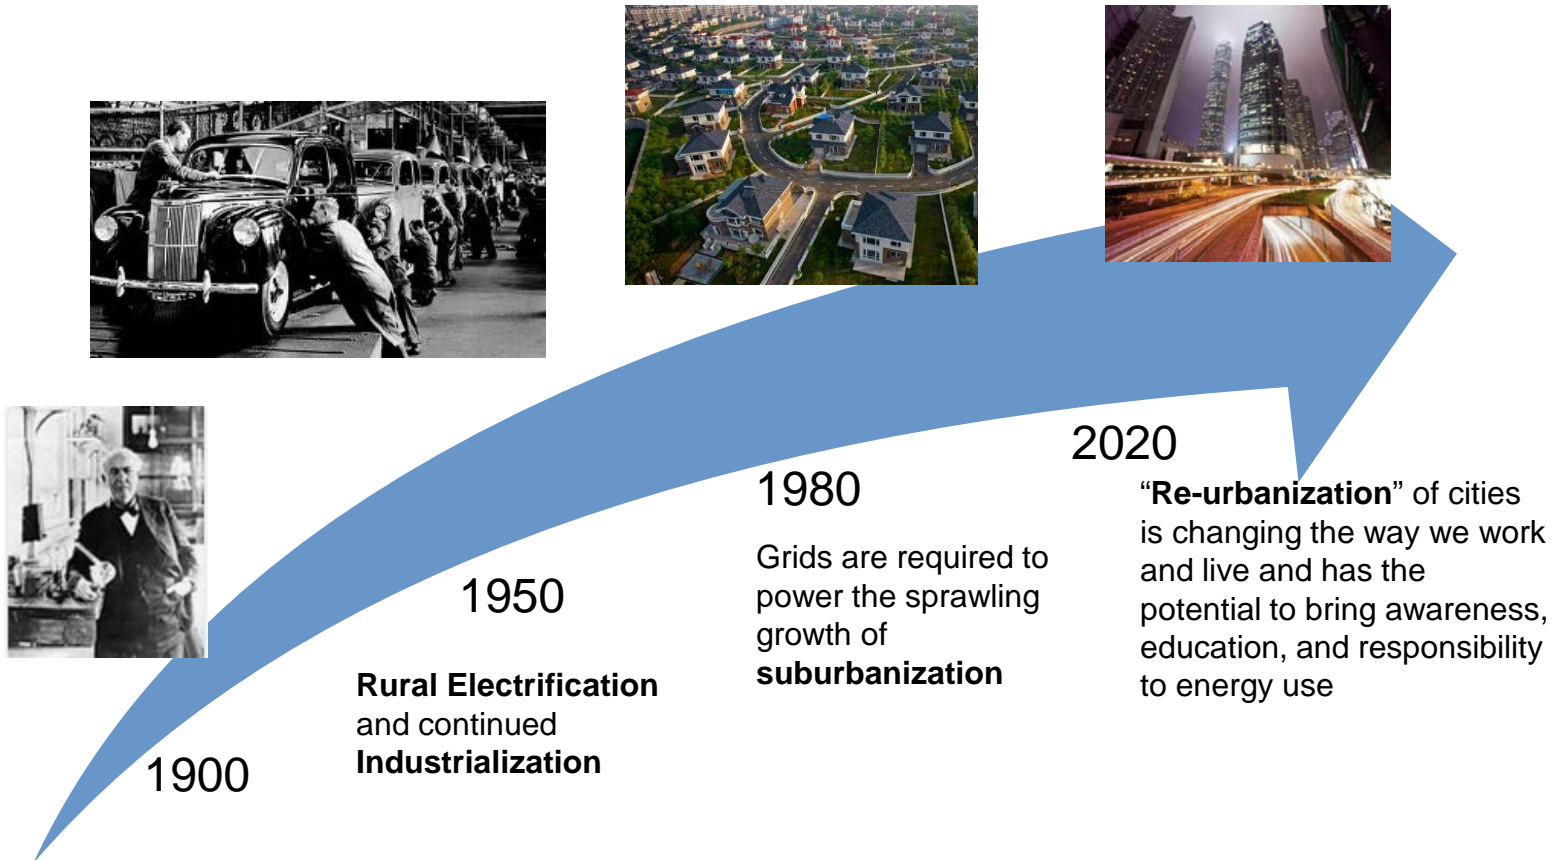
1900

1950

Rural Electrification and continued Industrialization

1980

Grids are required to power the sprawling growth of suburbanization

2020

“Re-urbanization” of cities is changing the way we work and live and has the potential to bring awareness, education, and responsibility to energy use